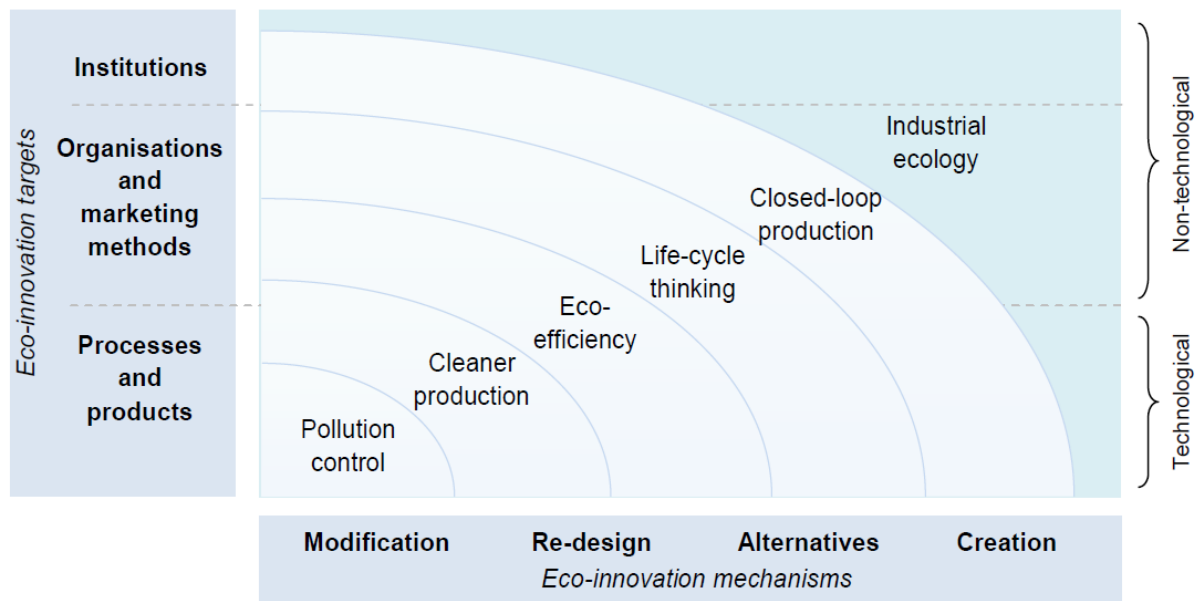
Eco-innovation targets

Institutions

Organisations and marketing methods

Processes and products

Industrial ecology

Closed-loop production

Life-cycle thinking

Eco-efficiency

Cleaner production

Pollution control

Non-technological

Technological

Modification

Re-design

Alternatives

Creation

Eco-innovation mechanisms